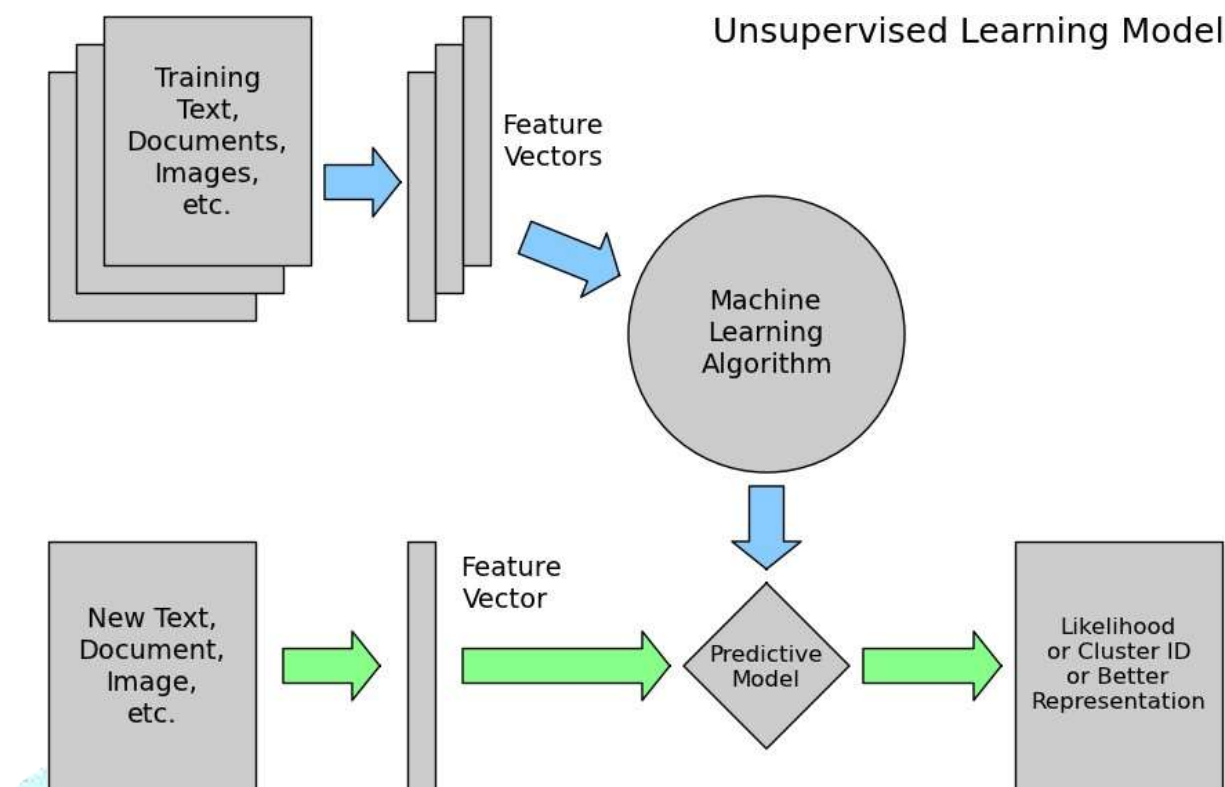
Unsupervised Learning Model

Training Text, Documents, Images, etc.

Feature Vectors

Machine Learning Algorithm

New Text, Document, Image, etc.

Feature Vector

Predictive Model

Likelihood or Cluster ID or Better Representation